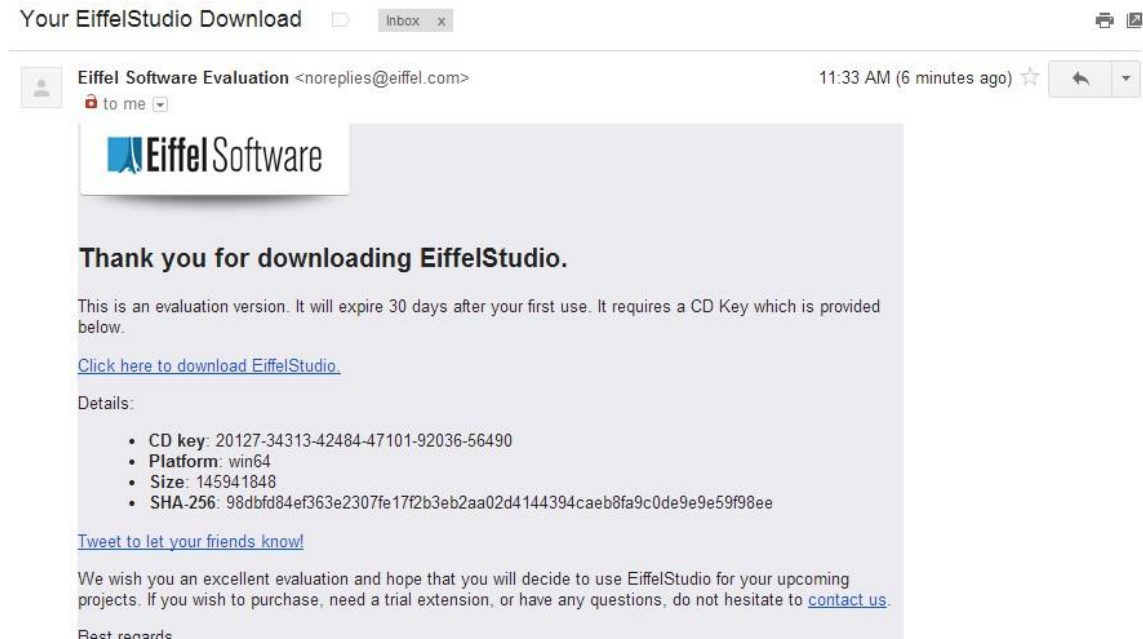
Your EiffelStudio Download Inbox x

Eiffel Software Evaluation <noreplies@eiffel.com>
to me

11:33 AM (6 minutes ago)

Eiffel Software

Thank you for downloading EiffelStudio.

This is an evaluation version. It will expire 30 days after your first use. It requires a CD Key which is provided below.

Click here to download EiffelStudio.

Details:

- CD key: 20127-34313-42484-47101-92036-56490
- Platform: win64
- Size: 145941848
- SHA-256: 98dbfd84ef363e2307fe17f2b3eb2aa02d4144394caeb8fa9c0de9e9e59f98ee

Tweet to let your friends know!

We wish you an excellent evaluation and hope that you will decide to use EiffelStudio for your upcoming projects. If you wish to purchase, need a trial extension, or have any questions, do not hesitate to contact us.

Best regards